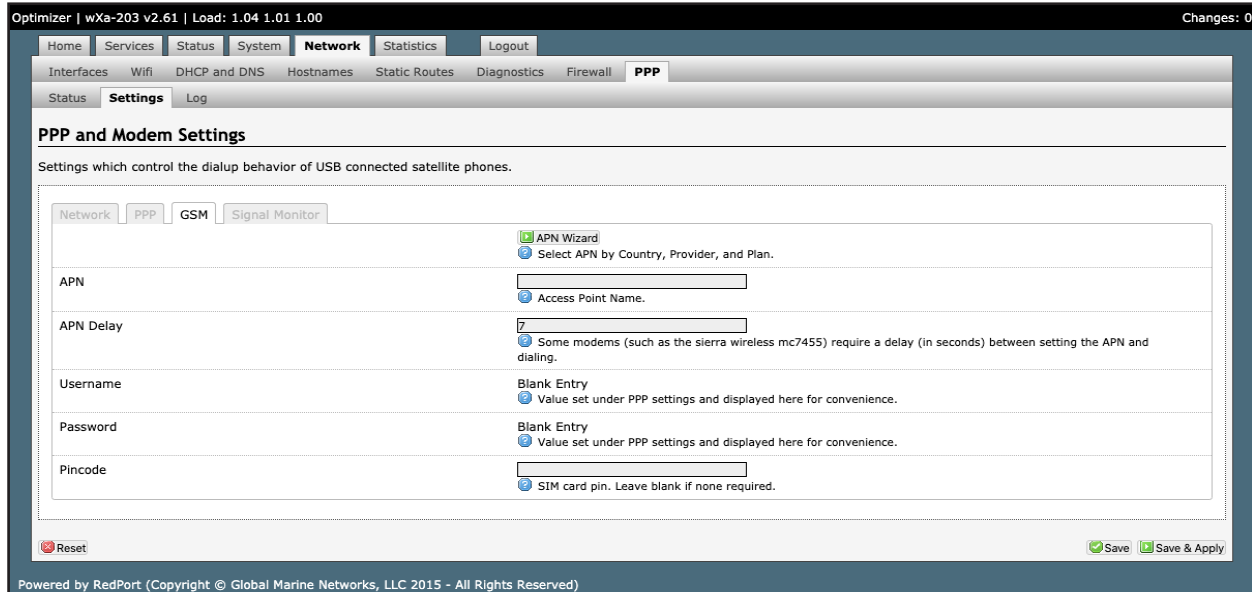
Optimizer | wXa-203 v2.61 | Load: 1.04 1.01 1.00

Changes: 0

Home Services Status System Network Statistics Logout

Interfaces Wifi DHCP and DNS Hostnames Static Routes Diagnostics Firewall PPP

Status Settings Log

PPP and Modem Settings

Settings which control the dialup behavior of USB connected satellite phones.

Network PPP GSM Signal Monitor

APN Wizard
Select APN by Country, Provider, and Plan.

APN
Access Point Name.

APN Delay
7
Some modems (such as the sierra wireless mc7455) require a delay (in seconds) between setting the APN and dialing.

Username
Blank Entry
Value set under PPP settings and displayed here for convenience.

Password
Blank Entry
Value set under PPP settings and displayed here for convenience.

Pincode
SIM card pin. Leave blank if none required.

Reset

Save Save & Apply

Powered by RedPort (Copyright © Global Marine Networks, LLC 2015 - All Rights Reserved)